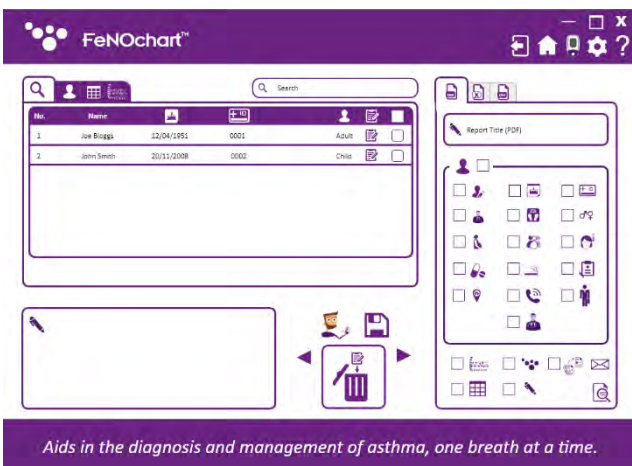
FeNOchart™

Search

| No. | Name | | | | | |
|---|---|---|---|---|---|---|
| 1 | Joe Bloggs | 12/04/1951 | 0001 | Adult | | |
| 2 | John Smith | 20/11/2008 | 0002 | Child | | |

Report Title (PDF)

Aids in the diagnosis and management of asthma, one breath at a time.